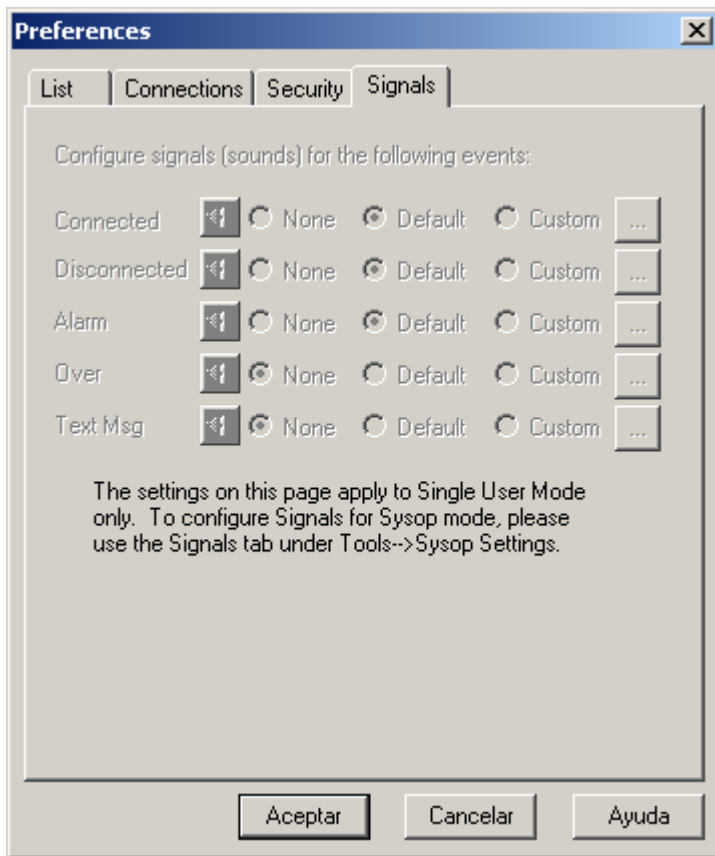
Preferences

List | Connections | Security | Signals

Configure signals (sounds) for the following events:

Connected None Default Custom ...
Disconnected None Default Custom ...
Alarm None Default Custom ...
Over None Default Custom ...
Text Msg None Default Custom ...

The settings on this page apply to Single User Mode only. To configure Signals for Sysop mode, please use the Signals tab under Tools-->Sysop Settings.

Aceptar Cancelar Ayuda